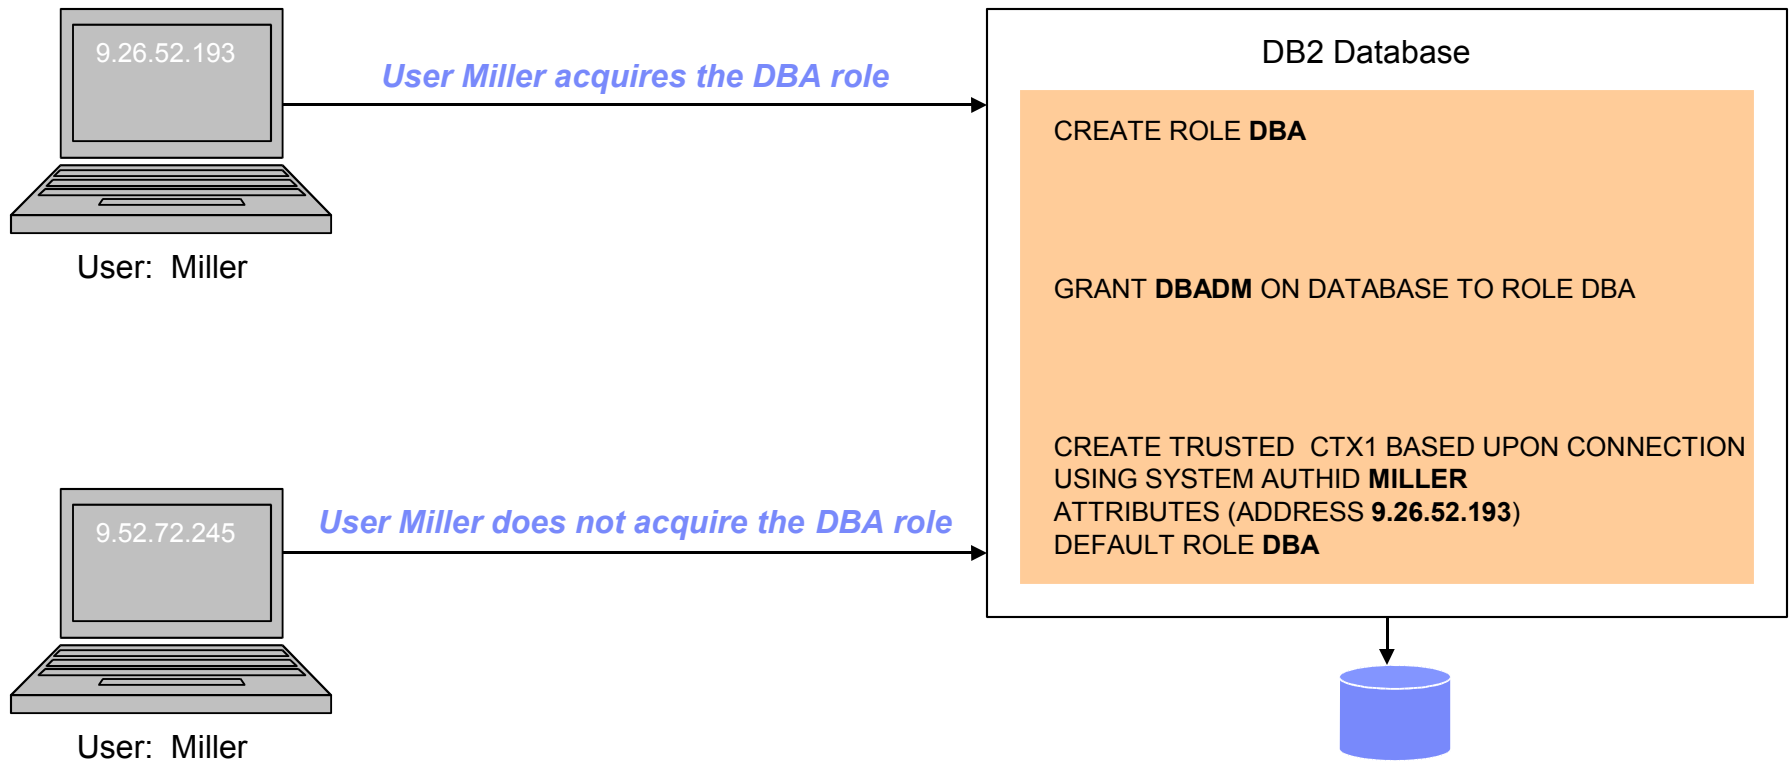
9.26.52.193

User: Miller

User Miller acquires the DBA role

DB2 Database

CREATE ROLE **DBA**

GRANT **DBADM** ON DATABASE TO ROLE DBA

CREATE TRUSTED CTX1 BASED UPON CONNECTION USING SYSTEM AUTHID **MILLER** ATTRIBUTES (ADDRESS **9.26.52.193**) DEFAULT ROLE **DBA**

9.52.72.245

User Miller does not acquire the DBA role

User: Miller